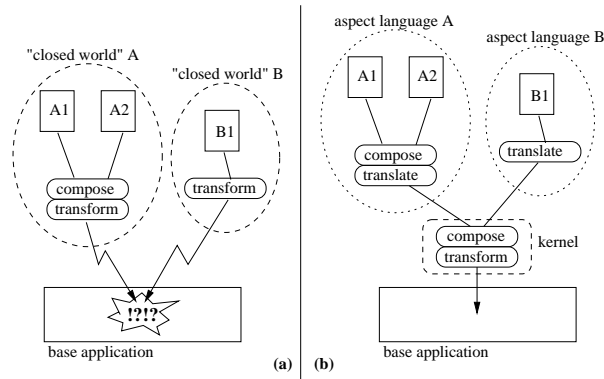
"closed world" A

"closed world" B

A1

A2

B1

compose

transform

transform

!?!?

base application

(a)

aspect language A

aspect language B

A1

A2

B1

compose

translate

translate

compose

transform

kernel

base application

(b)